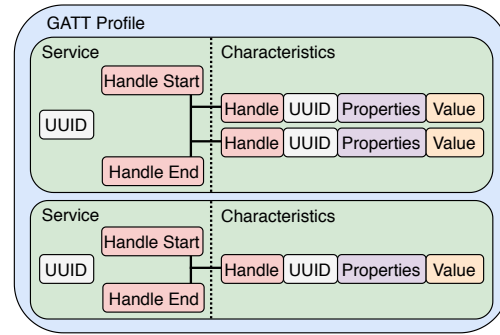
GATT Profile

Service

Handle Start

UUID

Handle End

Characteristics

Handle UUID Properties Value

Handle UUID Properties Value

Service

Handle Start

UUID

Handle End

Characteristics

Handle UUID Properties Value